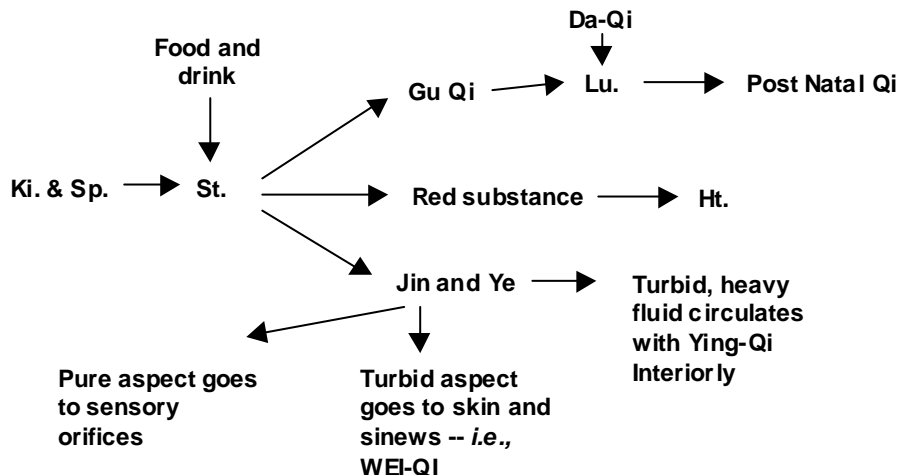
Da-Qi

Food and drink

Gu Qi

Lu.

Post Natal Qi

Ki. & Sp.

St.

Red substance

Ht.

Jin and Ye

Turbid, heavy fluid circulates with Ying-Qi Interiorly

Pure aspect goes to sensory orifices

Turbid aspect goes to skin and sinews -- *i.e.,* WEI-QI